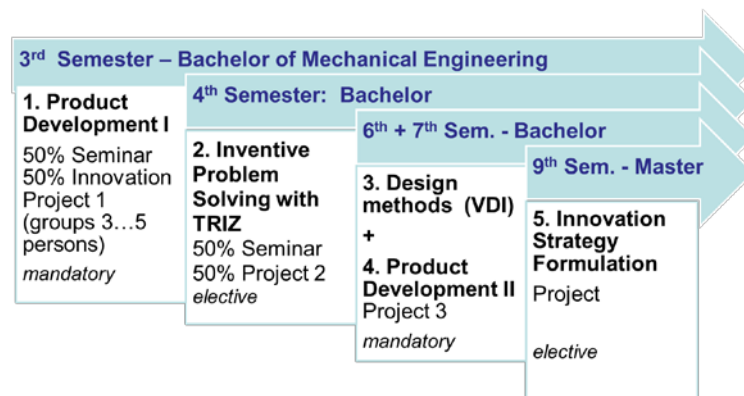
3$^{rd}$ Semester – Bachelor of Mechanical Engineering

1. Product Development I

50% Seminar
50% Innovation Project 1 (groups 3…5 persons)

*mandatory*

4$^{th}$ Semester: Bachelor

2. Inventive Problem Solving with TRIZ

50% Seminar
50% Project 2

*elective*

6$^{th}$ + 7$^{th}$ Sem. - Bachelor

3. Design methods (VDI)

+

4. Product Development II

Project 3

*mandatory*

9$^{th}$ Sem. - Master

5. Innovation Strategy Formulation

Project

*elective*